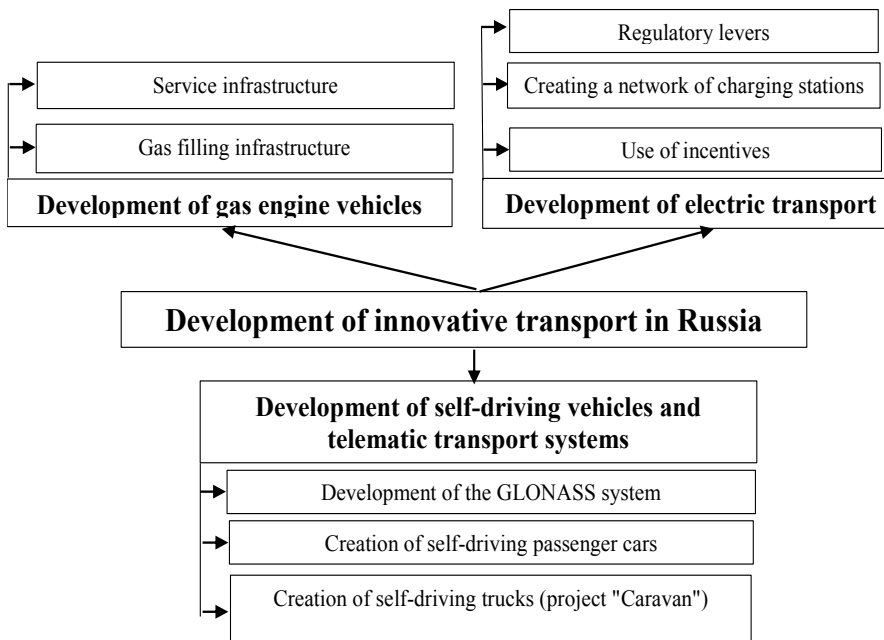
Service infrastructure

Gas filling infrastructure

Development of gas engine vehicles

Regulatory levers

Creating a network of charging stations

Use of incentives

Development of electric transport

Development of innovative transport in Russia

Development of self-driving vehicles and telematic transport systems

Development of the GLONASS system

Creation of self-driving passenger cars

Creation of self-driving trucks (project "Caravan")